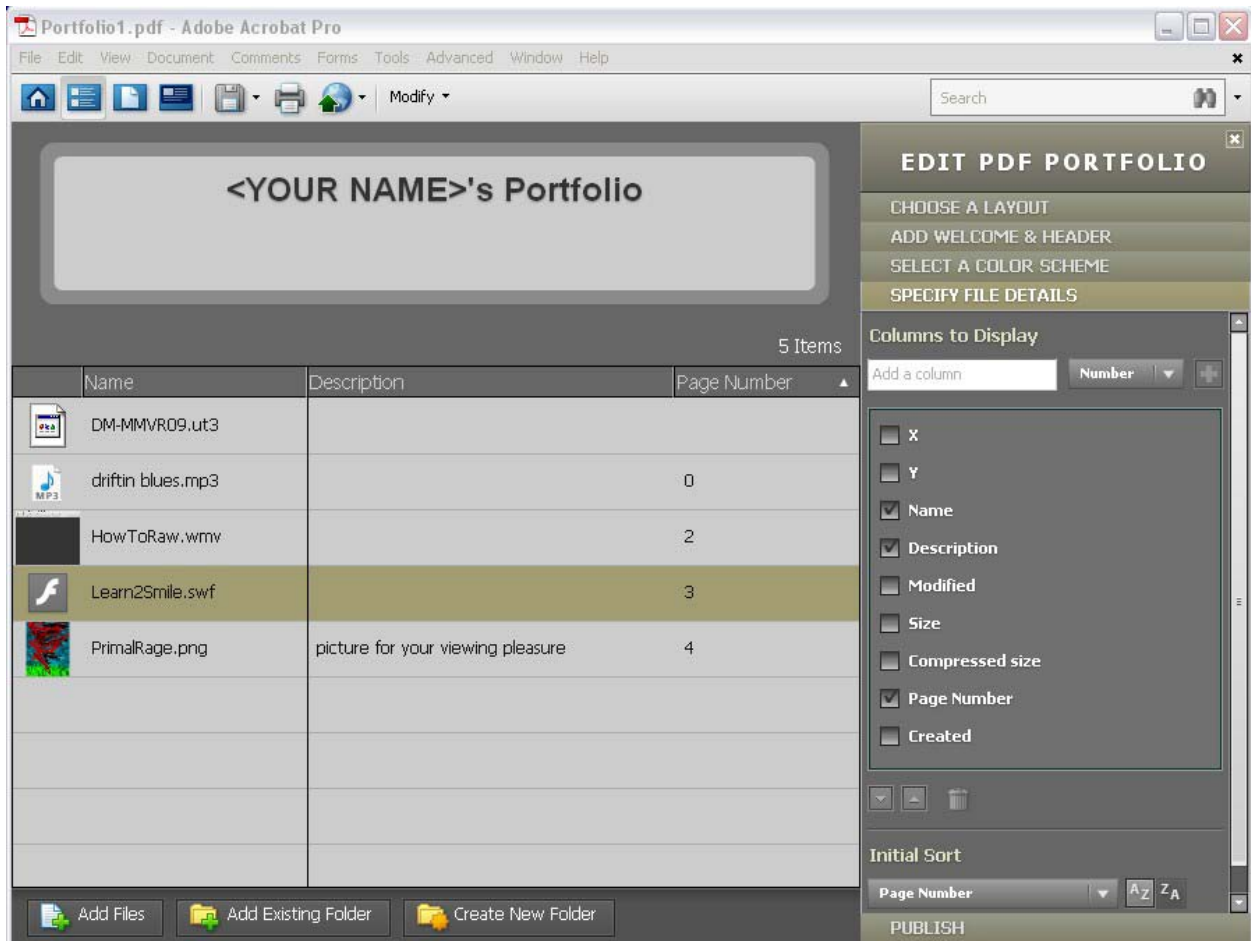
Portfolio1.pdf - Adobe Acrobat Pro

File Edit View Document Comments Forms Tools Advanced Window Help

Modify

Search

<YOUR NAME>'s Portfolio

5 Items

| | Name | Description | Page Number |
|---|---|---|---|
| | DM-MMVR09.ut3 | | |
| MP3 | driftin blues.mp3 | | 0 |
| | HowToRaw.wmv | | 2 |
| | Learn2Smile.swf | | 3 |
| | PrimalRage.png | picture for your viewing pleasure | 4 |

Add Files
Add Existing Folder
Create New Folder

EDIT PDF PORTFOLIO
CHOOSE A LAYOUT
ADD WELCOME & HEADER
SELECT A COLOR SCHEME
SPECIFY FILE DETAILS

Columns to Display
Add a column
Number

X
Y
Name
Description
Modified
Size
Compressed size
Page Number
Created

Initial Sort
Page Number
$^{A}Z$ $^{Z}A$

PUBLISH